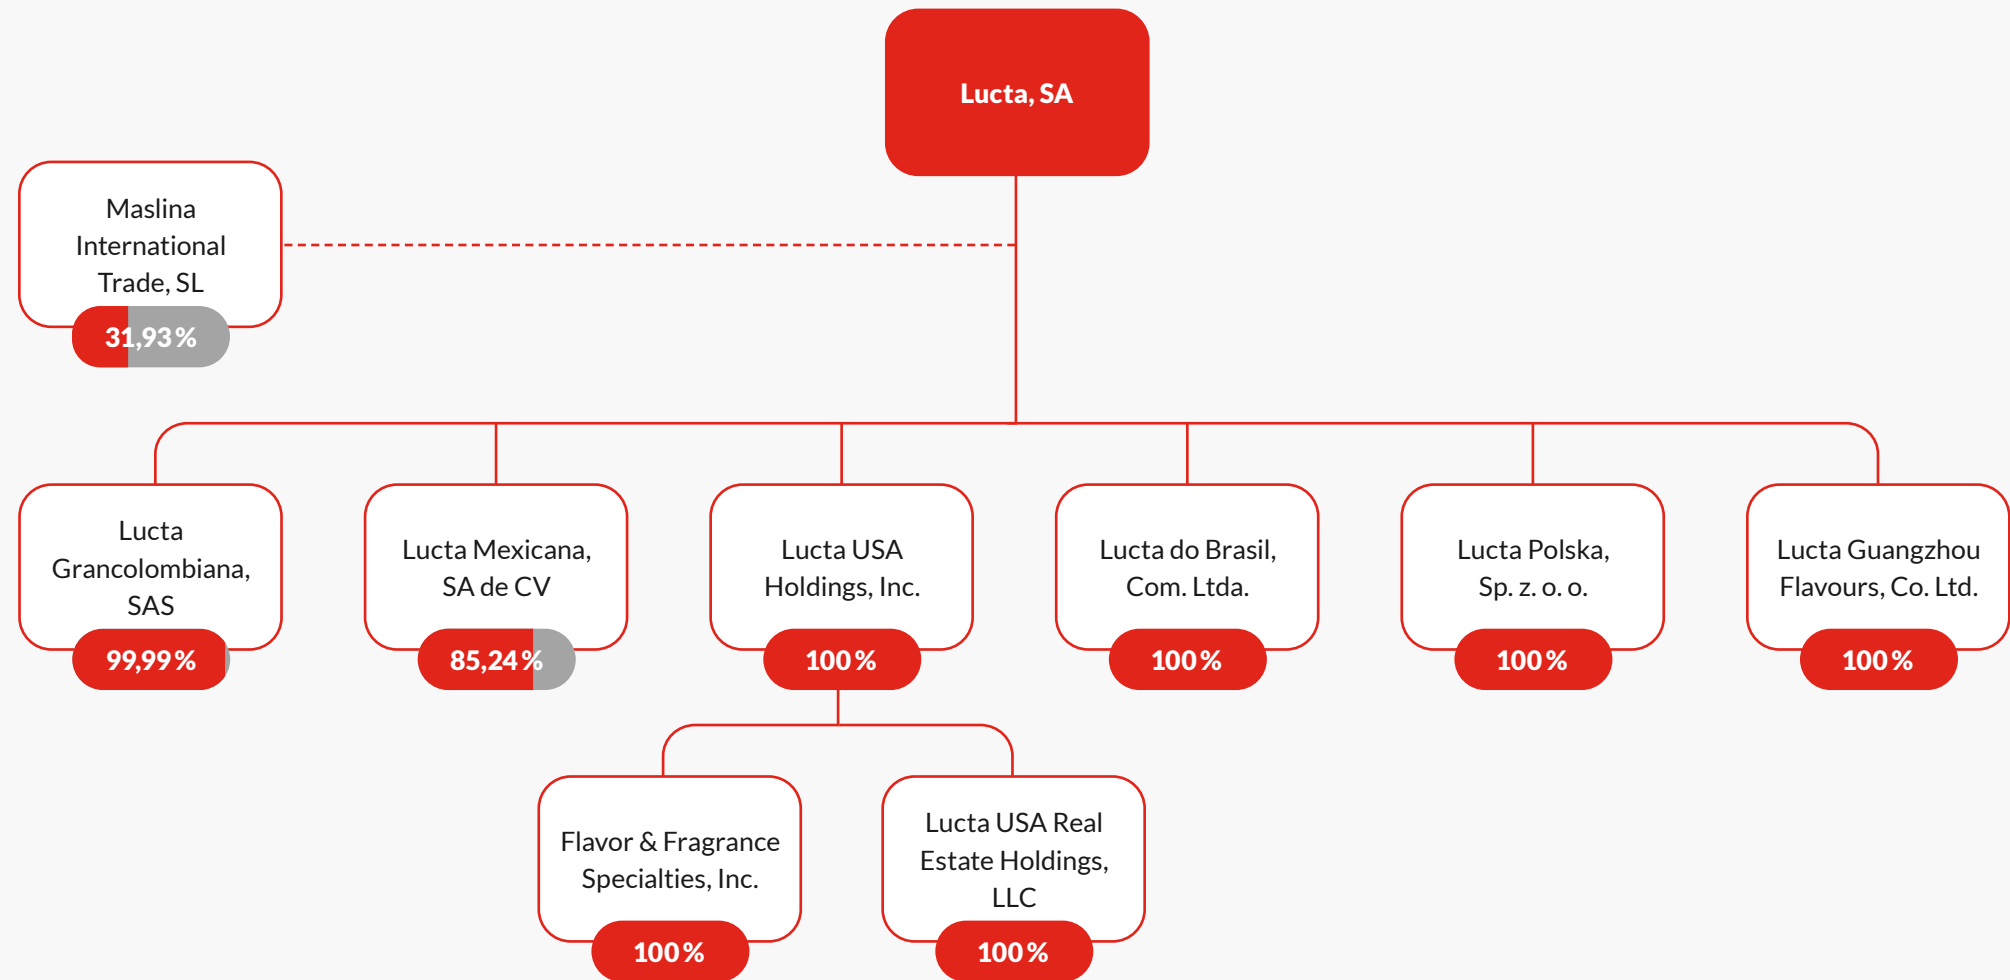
Lucta, SA

Maslina International Trade, SL
31,93 %

Lucta Grancolombiana, SAS
99,99 %

Lucta Mexicana, SA de CV
85,24 %

Lucta USA Holdings, Inc.
100 %

Lucta do Brasil, Com. Ltda.
100 %

Lucta Polska, Sp. z. o. o.
100 %

Lucta Guangzhou Flavours, Co. Ltd.
100 %

Flavor & Fragrance Specialties, Inc.
100 %

Lucta USA Real Estate Holdings, LLC
100 %